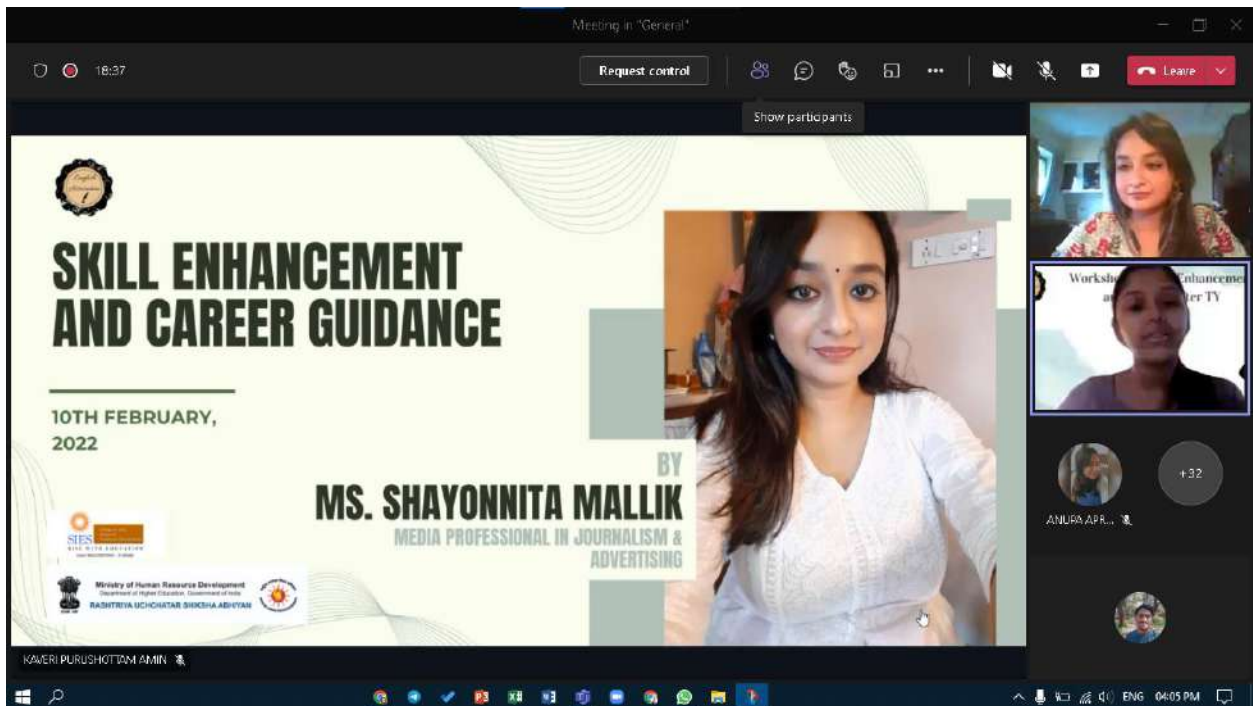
Meeting in "General"

18:37

Request control

Show participants

Leave

SKILL ENHANCEMENT AND CAREER GUIDANCE

10TH FEBRUARY, 2022

BY

MS. SHAYONNITA MALLIK

MEDIA PROFESSIONAL IN JOURNALISM & ADVERTISING

SIES

Ministry of Human Resource Development
Department of Higher Education, Government of India
RASHTRIYA UCHCHATAR SHIKSHA ABHIYAN

Worksh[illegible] Enhanceme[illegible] a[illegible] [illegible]er TY

ANUPA APR...

+32

KAVERI PURUSHOTTAM AMIN

ENG 04:05 PM